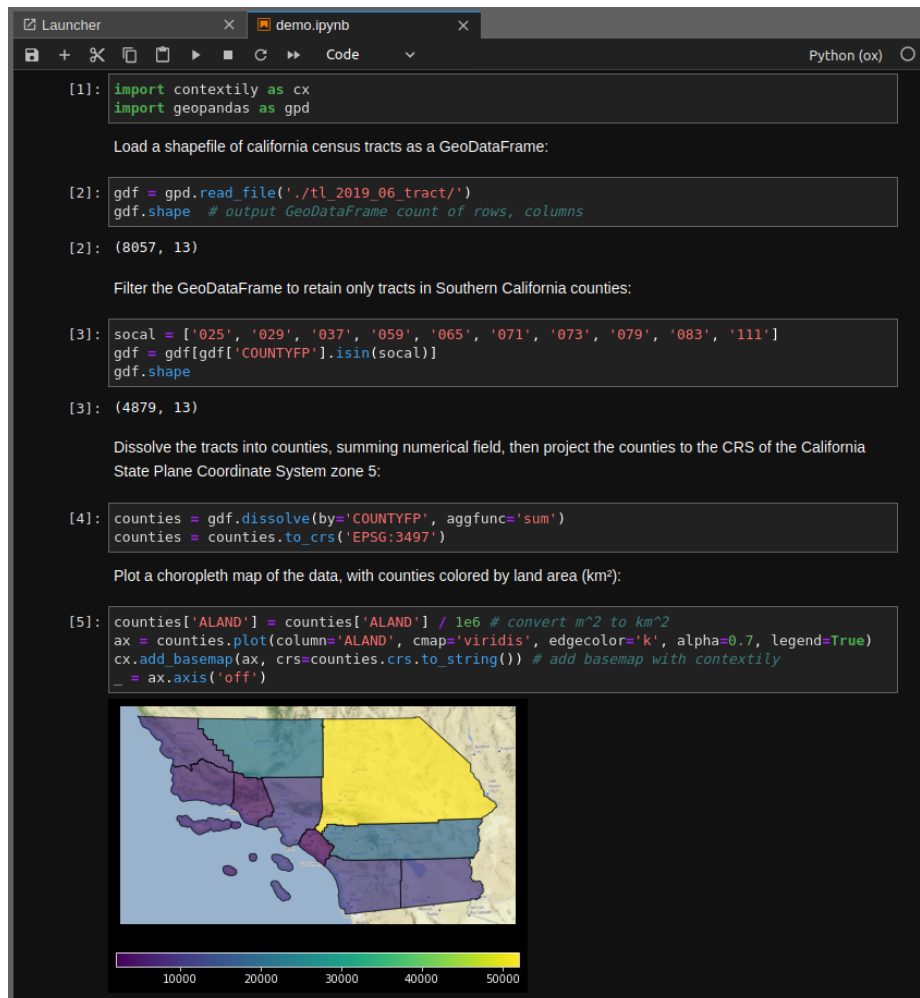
Launcher × demo.ipynb ×

Code Python (ox)

[1]: import contextily as cx
import geopandas as gpd

Load a shapefile of california census tracts as a GeoDataFrame:

[2]: gdf = gpd.read_file('./tl_2019_06_tract/')
gdf.shape  # output GeoDataFrame count of rows, columns

[2]: (8057, 13)

Filter the GeoDataFrame to retain only tracts in Southern California counties:

[3]: socal = ['025', '029', '037', '059', '065', '071', '073', '079', '083', '111']
gdf = gdf[gdf['COUNTYFP'].isin(socal)]
gdf.shape

[3]: (4879, 13)

Dissolve the tracts into counties, summing numerical field, then project the counties to the CRS of the California State Plane Coordinate System zone 5:

[4]: counties = gdf.dissolve(by='COUNTYFP', aggfunc='sum')
counties = counties.to_crs('EPSG:3497')

Plot a choropleth map of the data, with counties colored by land area (km²):

[5]: counties['ALAND'] = counties['ALAND'] / 1e6 # convert m^2 to km^2
ax = counties.plot(column='ALAND', cmap='viridis', edgecolor='k', alpha=0.7, legend=True)
cx.add_basemap(ax, crs=counties.crs.to_string()) # add basemap with contextily
_ = ax.axis('off')

10000 20000 30000 40000 50000